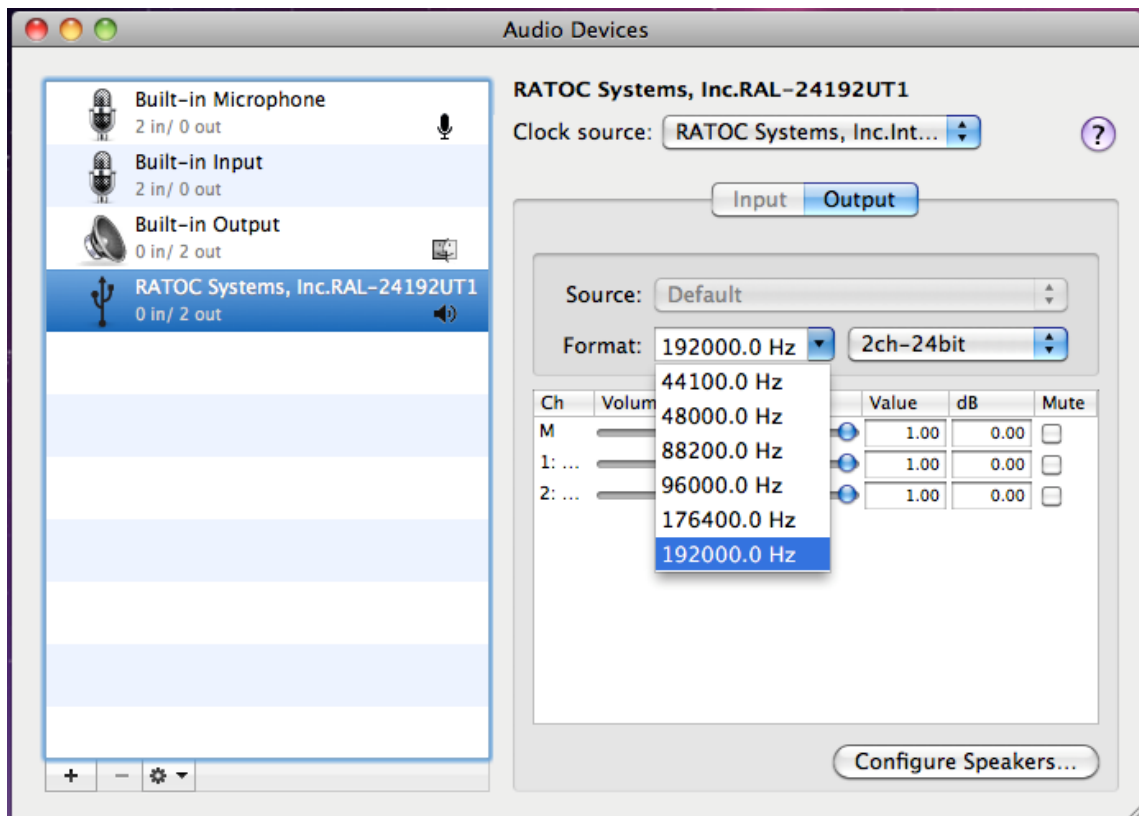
Audio Devices

Built-in Microphone
2 in/ 0 out

Built-in Input
2 in/ 0 out

Built-in Output
0 in/ 2 out

RATOC Systems, Inc.RAL-24192UT1
0 in/ 2 out

+ − 

RATOC Systems, Inc.RAL-24192UT1
Clock source: RATOC Systems, Inc.Int...

?

Input Output

Source: Default

Format: 192000.0 Hz 2ch-24bit

44100.0 Hz
48000.0 Hz
88200.0 Hz
96000.0 Hz
176400.0 Hz
192000.0 Hz

| Ch | Volum | Value | dB | Mute |
|---|---|---|---|---|
| M | | 1.00 | 0.00 | |
| 1: ... | | 1.00 | 0.00 | |
| 2: ... | | 1.00 | 0.00 | |

Configure Speakers...